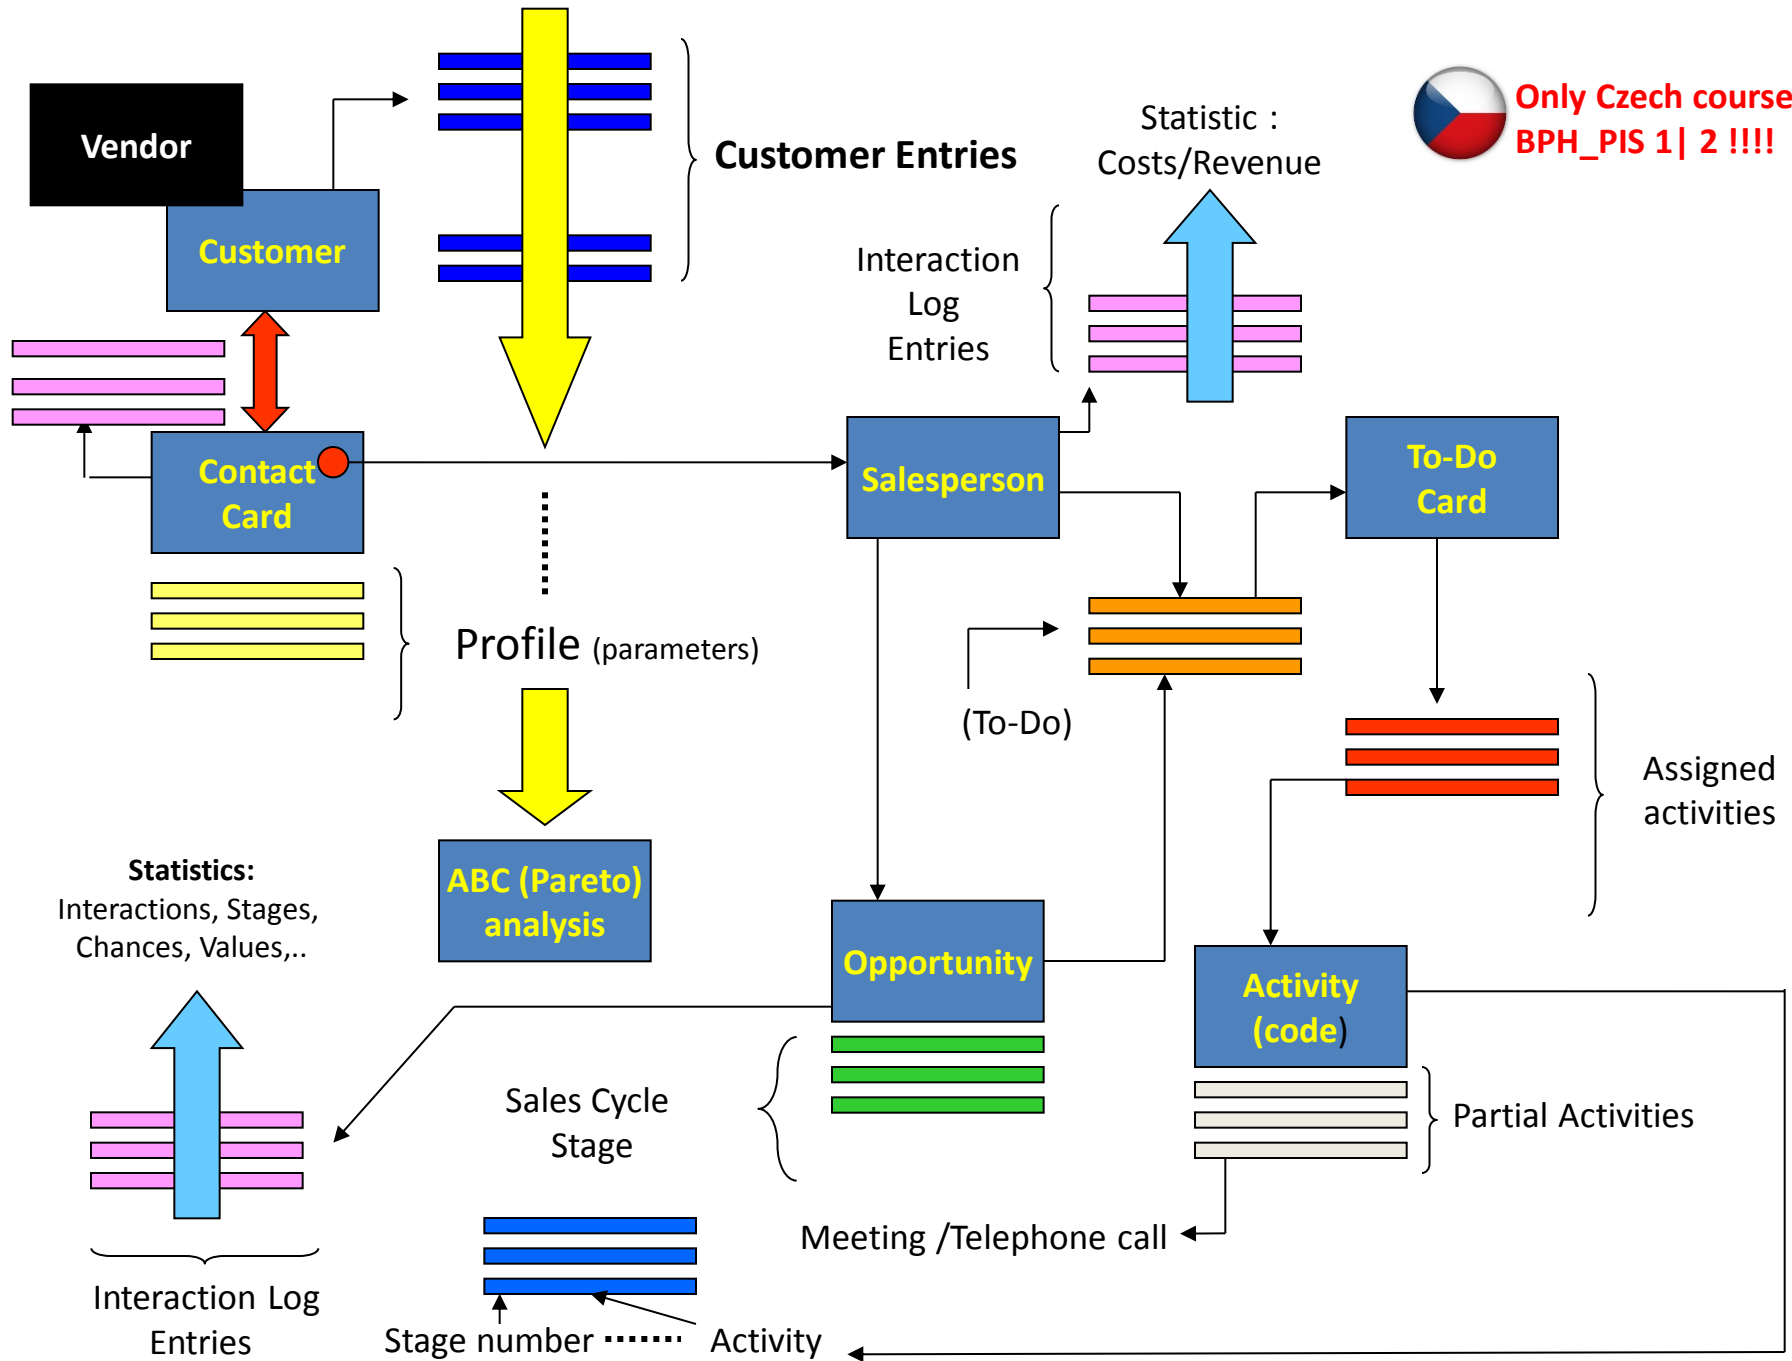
Vendor

Customer

Customer Entries

Statistic :
Costs/Revenue

Only Czech course
BPH_PIS 1| 2 !!!!

Interaction
Log
Entries

Contact
Card

Salesperson

To-Do
Card

Profile (parameters)

(To-Do)

Assigned
activities

Statistics:
Interactions, Stages,
Chances, Values,..

ABC (Pareto)
analysis

Opportunity

Activity
(code)

Sales Cycle
Stage

Partial Activities

Meeting /Telephone call

Interaction Log
Entries

Stage number

Activity